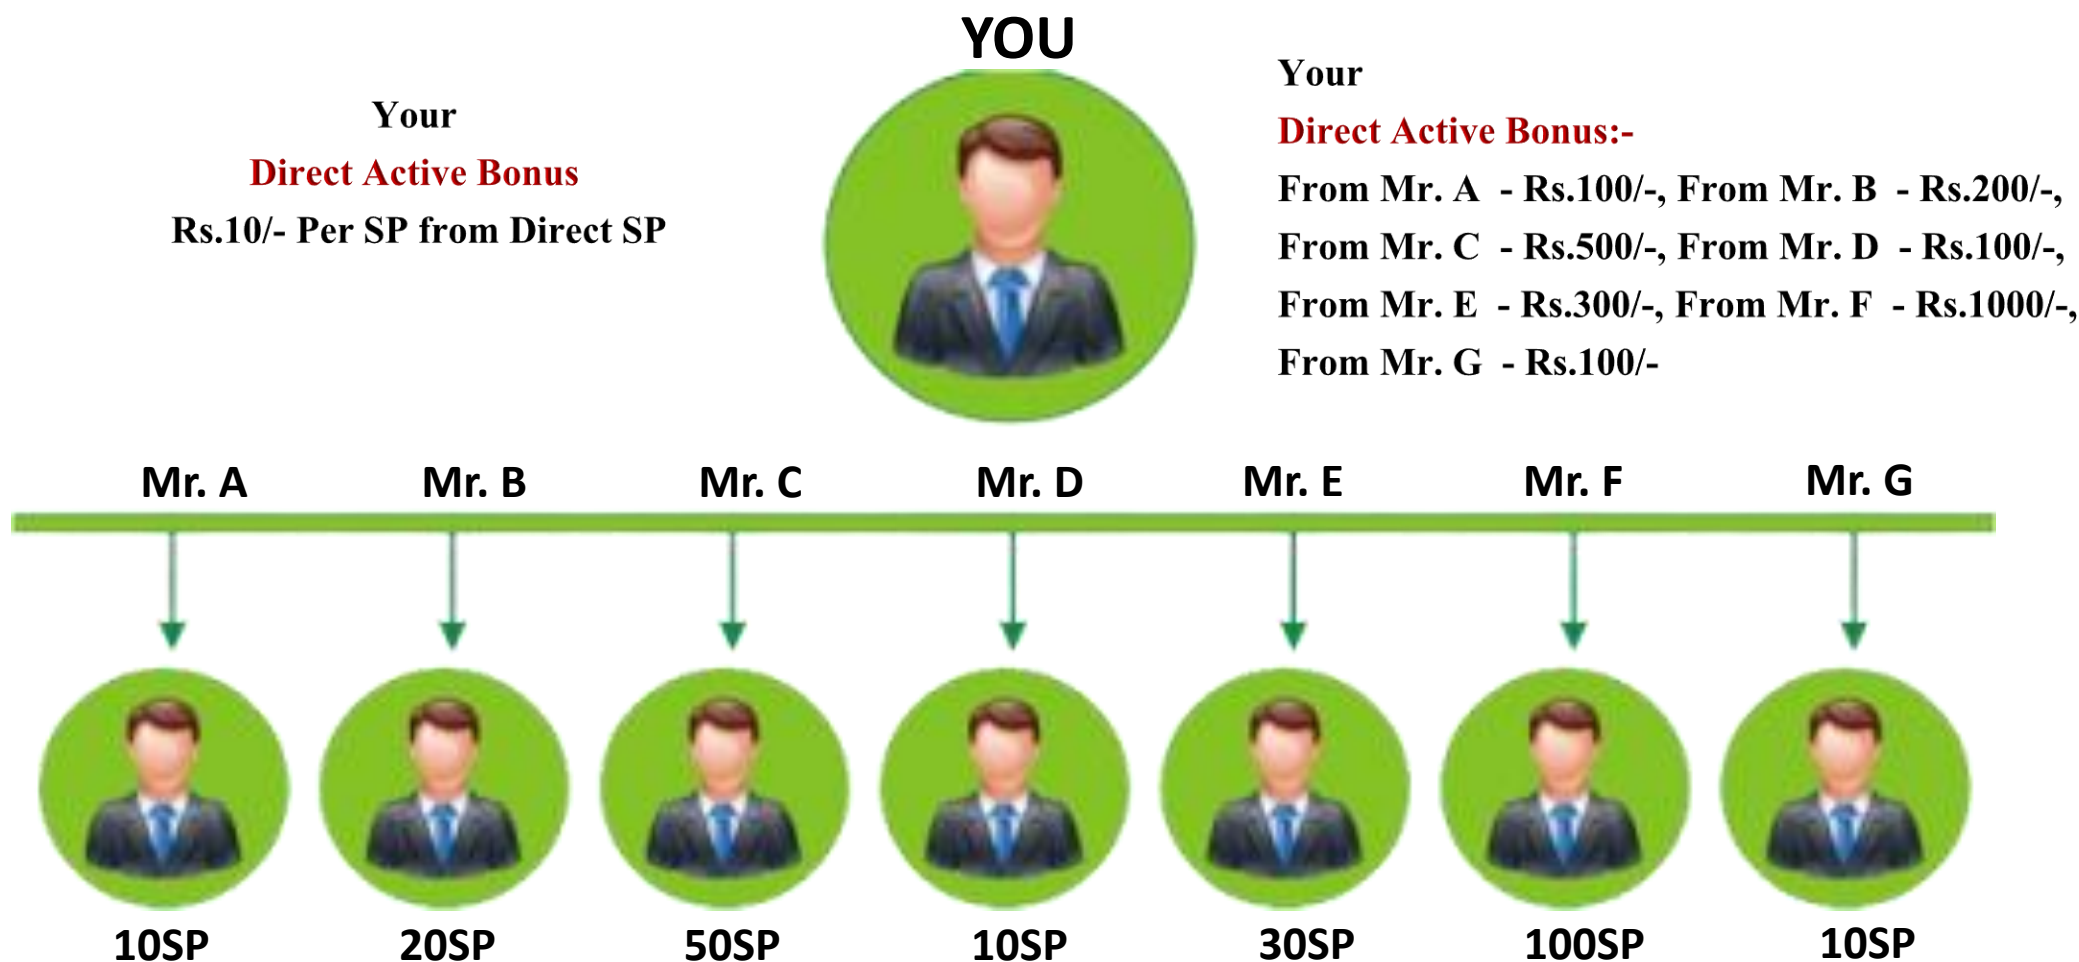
YOU

Your
Direct Active Bonus
Rs.10/- Per SP from Direct SP

Your
Direct Active Bonus:-
From Mr. A - Rs.100/-, From Mr. B - Rs.200/-, From Mr. C - Rs.500/-, From Mr. D - Rs.100/-, From Mr. E - Rs.300/-, From Mr. F - Rs.1000/-, From Mr. G - Rs.100/-

Mr. A
Mr. B
Mr. C
Mr. D
Mr. E
Mr. F
Mr. G

10SP
20SP
50SP
10SP
30SP
100SP
10SP